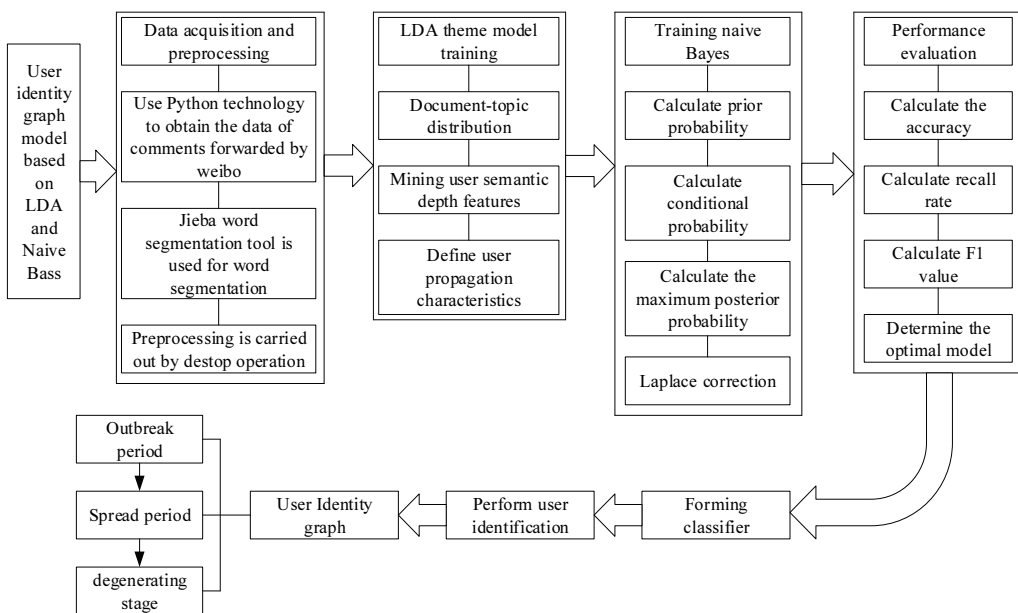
User identity graph model based on LDA and Naive Bass

Data acquisition and preprocessing

Use Python technology to obtain the data of comments forwarded by weibo

Jieba word segmentation tool is used for word segmentation

Preprocessing is carried out by destop operation

LDA theme model training

Document-topic distribution

Mining user semantic depth features

Define user propagation characteristics

Training naive Bayes

Calculate prior probability

Calculate conditional probability

Calculate the maximum posterior probability

Laplace correction

Performance evaluation

Calculate the accuracy

Calculate recall rate

Calculate F1 value

Determine the optimal model

Forming classifier

Perform user identification

User Identity graph

Outbreak period

Spread period

degenerating stage